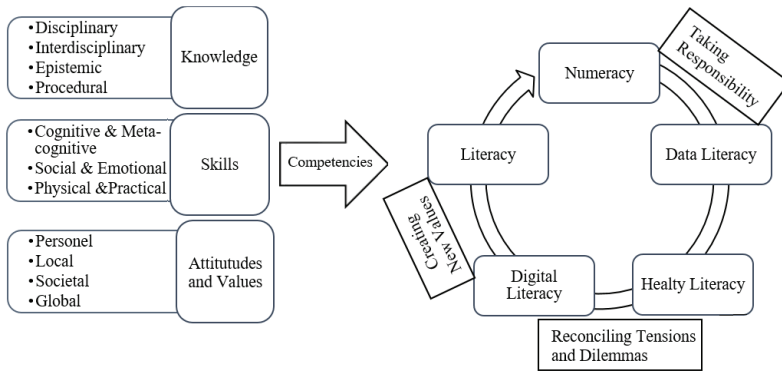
•Disciplinary
•Interdisciplinary
•Epistemic
•Procedural

Knowledge

•Cognitive & Meta-cognitive
•Social & Emotional
•Physical &Practical

Skills

•Personel
•Local
•Societal
•Global

Attitutudes and Values

Competencies

Numeracy

Taking Responsibility

Data Literacy

Healty Literacy

Reconciling Tensions and Dilemmas

Digital Literacy

Creating New Values

Literacy